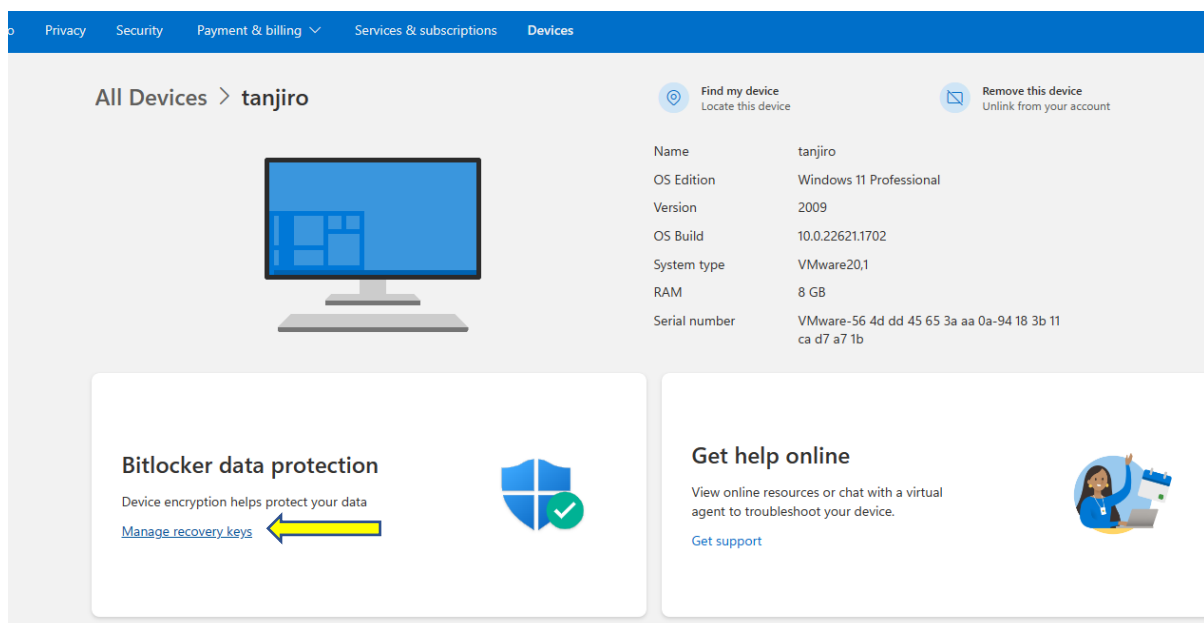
o Privacy Security Payment & billing Services & subscriptions Devices

All Devices > tanjiro

Find my device
Locate this device

Remove this device
Unlink from your account

| | |
|---|---|
| Name | tanjiro |
| OS Edition | Windows 11 Professional |
| Version | 2009 |
| OS Build | 10.0.22621.1702 |
| System type | VMware20,1 |
| RAM | 8 GB |
| Serial number | VMware-56 4d dd 45 65 3a aa 0a-94 18 3b 11 ca d7 a7 1b |

Bitlocker data protection

Device encryption helps protect your data

Manage recovery keys

Get help online

View online resources or chat with a virtual agent to troubleshoot your device.

Get support